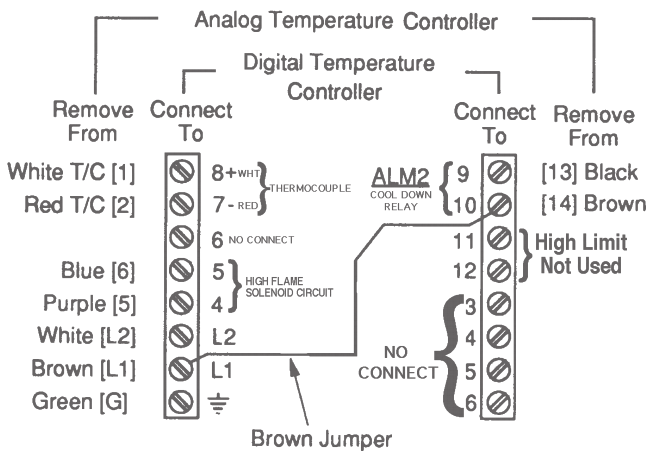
Analog Temperature Controller

Digital Temperature Controller

Remove From

Connect To

White T/C [1]
Red T/C [2]
Blue [6]
Purple [5]
White [L2]
Brown [L1]
Green [G]

8+ WHT
7- RED
THERMOCOUPLE
6 NO CONNECT
5
4
HIGH FLAME SOLENOID CIRCUIT
L2
L1

Connect To

Remove From

ALM2
COOL DOWN RELAY
9
10
11
12
High Limit Not Used
3
4
5
6
NO CONNECT

[13] Black
[14] Brown

Brown Jumper